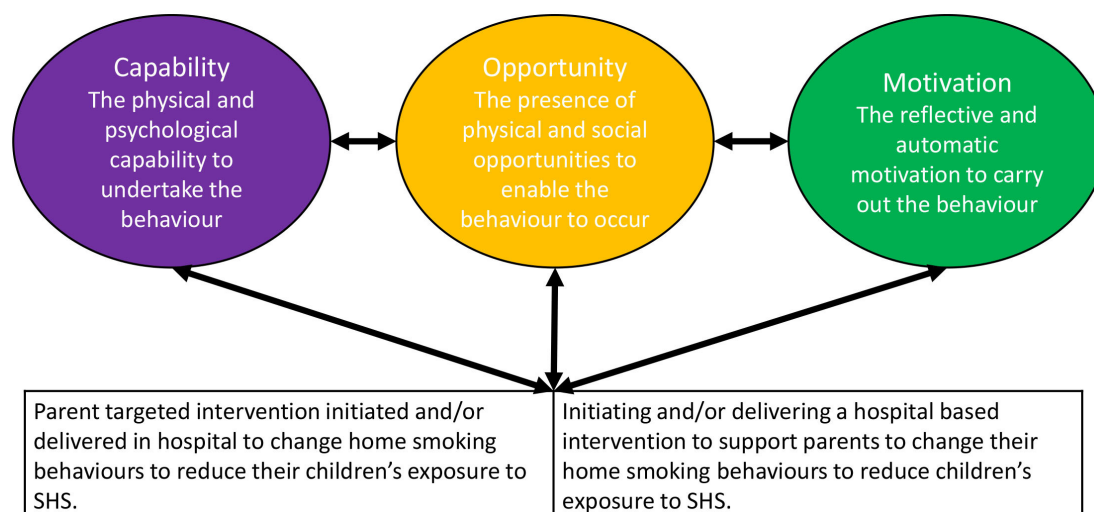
Capability
The physical and psychological capability to undertake the behaviour

Opportunity
The presence of physical and social opportunities to enable the behaviour to occur

Motivation
The reflective and automatic motivation to carry out the behaviour

Parent targeted intervention initiated and/or delivered in hospital to change home smoking behaviours to reduce their children's exposure to SHS.

Initiating and/or delivering a hospital based intervention to support parents to change their home smoking behaviours to reduce children's exposure to SHS.